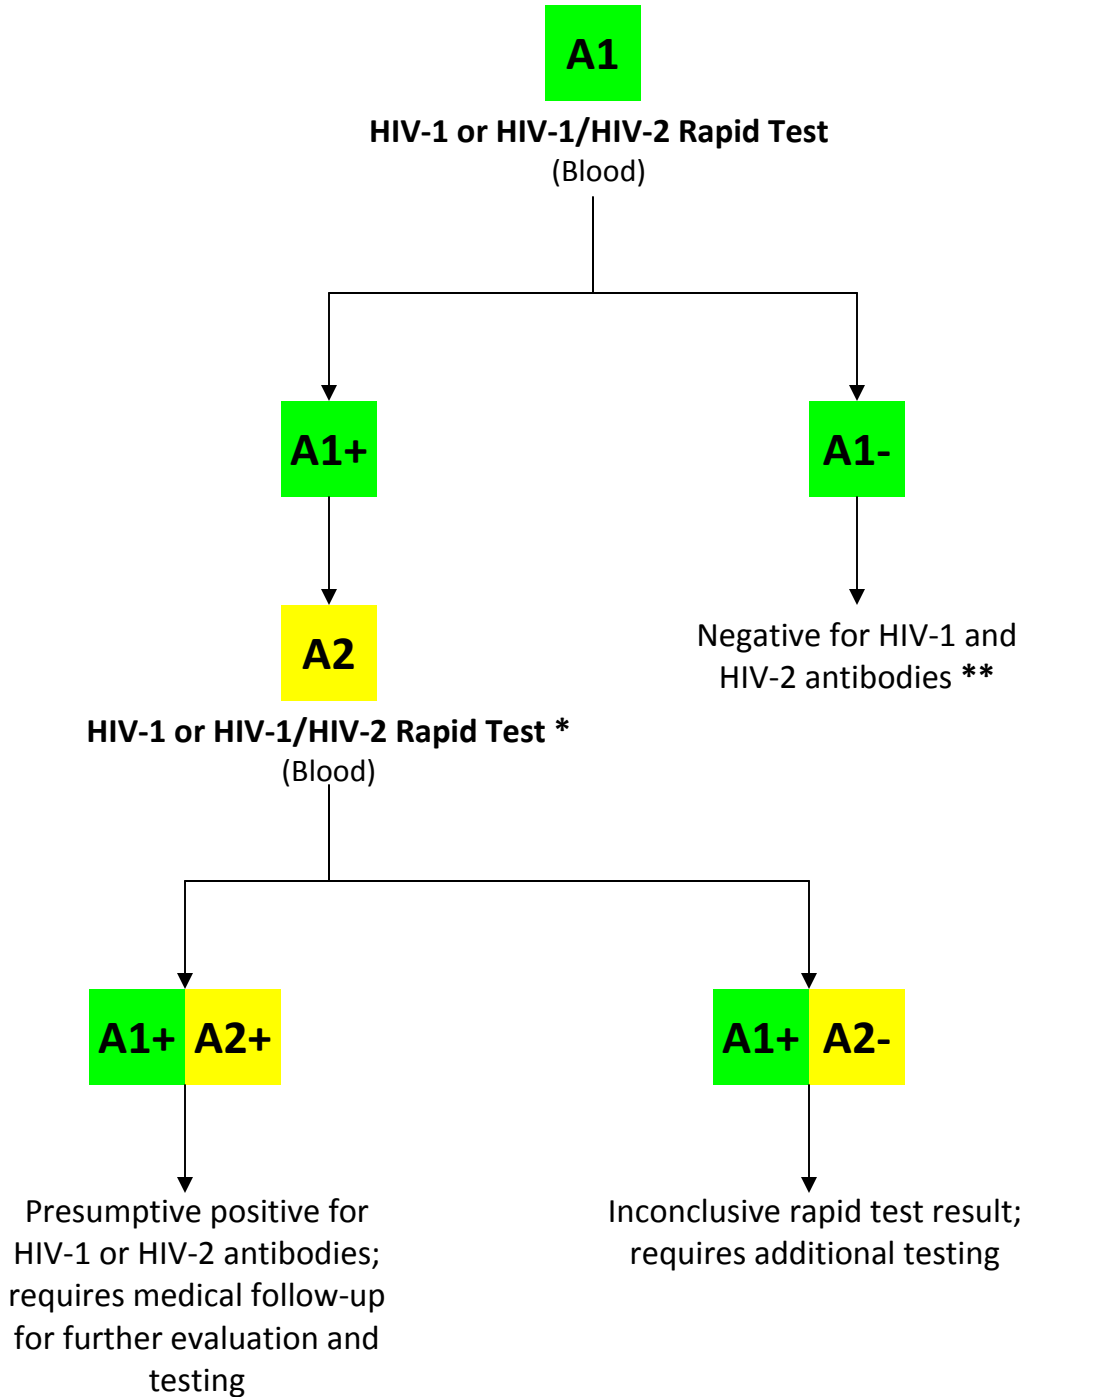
A1

HIV-1 or HIV-1/HIV-2 Rapid Test
(Blood)

A1+

A1-

A2

Negative for HIV-1 and HIV-2 antibodies **

HIV-1 or HIV-1/HIV-2 Rapid Test *
(Blood)

A1+ A2+

A1+ A2-

Presumptive positive for HIV-1 or HIV-2 antibodies; requires medical follow-up for further evaluation and testing

Inconclusive rapid test result; requires additional testing